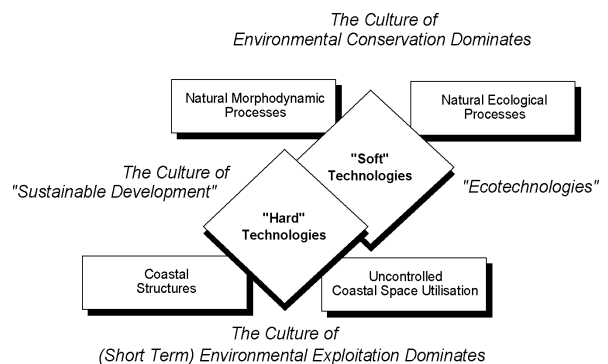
The Culture of
Environmental Conservation Dominates

Natural Morphodynamic Processes

Natural Ecological Processes

The Culture of
"Sustainable Development"

"Soft" Technologies

"Ecotechnologies"

"Hard" Technologies

Coastal Structures

Uncontrolled Coastal Space Utilisation

The Culture of
(Short Term) Environmental Exploitation Dominates